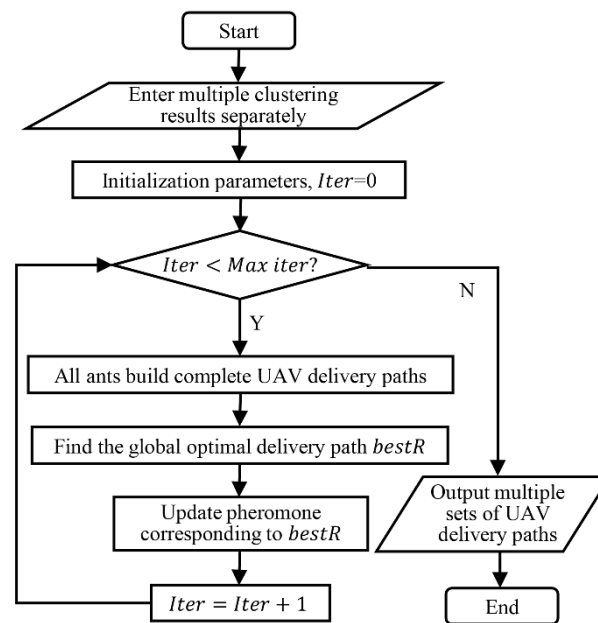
Start

Enter multiple clustering results separately

Initialization parameters, $Iter$=0

$Iter < Max\ iter$?

N

Y

All ants build complete UAV delivery paths

Find the global optimal delivery path $bestR$

Update pheromone corresponding to $bestR$

$Iter = Iter + 1$

Output multiple sets of UAV delivery paths

End